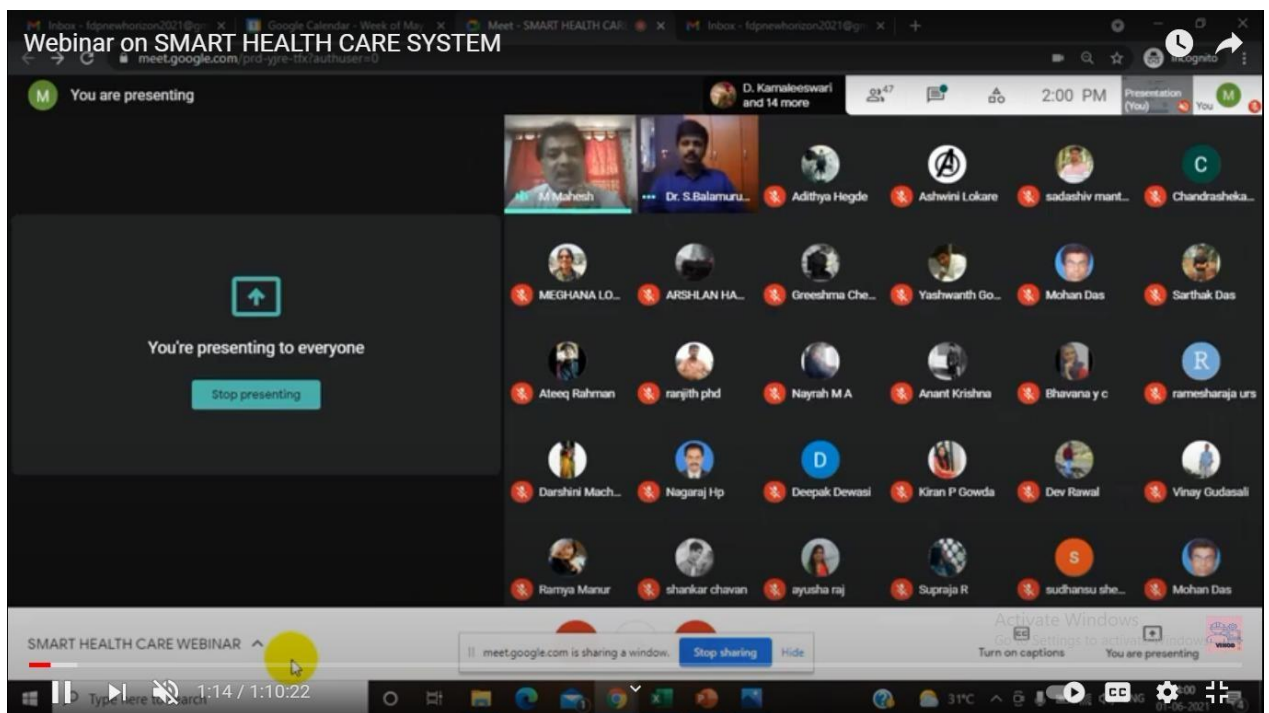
Inbox - fdpnewhorizon2021@g... Google Calendar - Week of May Meet - SMART HEALTH CARE Inbox - fdpnewhorizon2021@g...

Webinar on SMART HEALTH CARE SYSTEM

meet.google.com/prd-yjre-ttx?authuser=0

Incognito

You are presenting

D. Kamaleeswari and 14 more

47

2:00 PM

Presentation (You)

You

M Mahesh

Dr. S.Balamuru...

Adithya Hegde

Ashwini Lokare

sadashiv mant...

Chandrasheka...

MEGHANA LO...

ARSHLAN HA...

Greeshma Che...

Yashwanth Go...

Mohan Das

Sarthak Das

Ateeq Rahman

ranjith phd

Nayrah M A

Anant Krishna

Bhavana y c

rameshara ja urs

Darshini Mach...

Nagaraj Hp

Deepak Dewasi

Kiran P Gowda

Dev Rawal

Vinay Gudasali

Ramya Manur

shankar chavan

ayusha raj

Supraja R

sudhansu she...

Mohan Das

You're presenting to everyone

Stop presenting

SMART HEALTH CARE WEBINAR

meet.google.com is sharing a window.

Stop sharing

Hide

Activate Windows
Go to Settings to activate Windows.

Turn on captions

You are presenting

1:14 / 1:10:22

Type here to search

31°C

01-06-2021